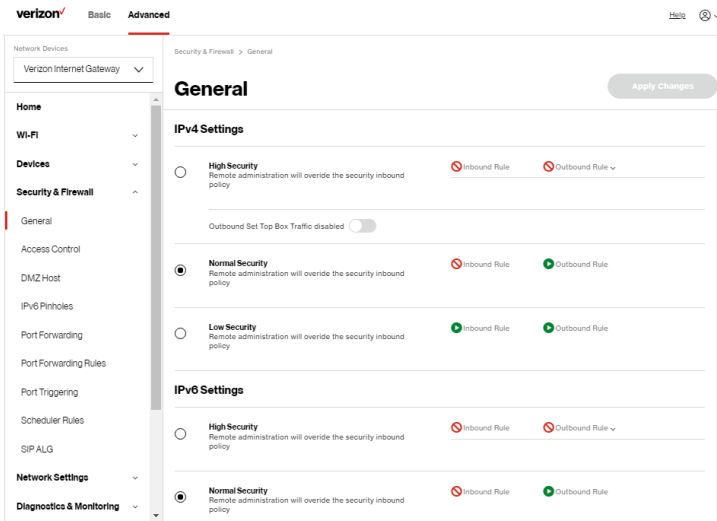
verizon✓ Basic Advanced

Help

Network Devices

Verizon Internet Gateway

Home

Wi-Fi

Devices

Security & Firewall

General

Access Control

DMZ Host

IPv6 Pinholes

Port Forwarding

Port Forwarding Rules

Port Triggering

Scheduler Rules

SIP ALG

Network Settings

Diagnostics & Monitoring

Security & Firewall > General

General

Apply Changes

IPv4 Settings

High Security
Remote administration will overide the security inbound policy

Inbound Rule

Outbound Rule

Outbound Set Top Box Traffic disabled

Normal Security
Remote administration will overide the security inbound policy

Inbound Rule

Outbound Rule

Low Security
Remote administration will overide the security inbound policy

Inbound Rule

Outbound Rule

IPv6 Settings

High Security
Remote administration will overide the security inbound policy

Inbound Rule

Outbound Rule

Normal Security
Remote administration will overide the security inbound policy

Inbound Rule

Outbound Rule